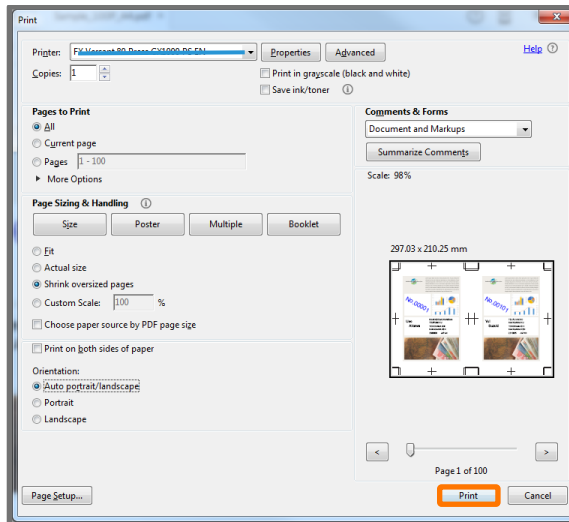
Print

Printer: FX Versant 80 Press GX1000 PS EN
Properties
Advanced
Help
Copies: 1
Print in grayscale (black and white)
Save ink/toner

Pages to Print
All
Current page
Pages 1 - 100
More Options

Comments & Forms
Document and Markups
Summarize Comments

Scale: 98%

Page Sizing & Handling
Size
Poster
Multiple
Booklet
Fit
Actual size
Shrink oversized pages
Custom Scale: 100 %
Choose paper source by PDF page size

297.03 x 210.25 mm

Print on both sides of paper

Orientation:
Auto portrait/landscape
Portrait
Landscape

Page 1 of 100

Page Setup...
Print
Cancel